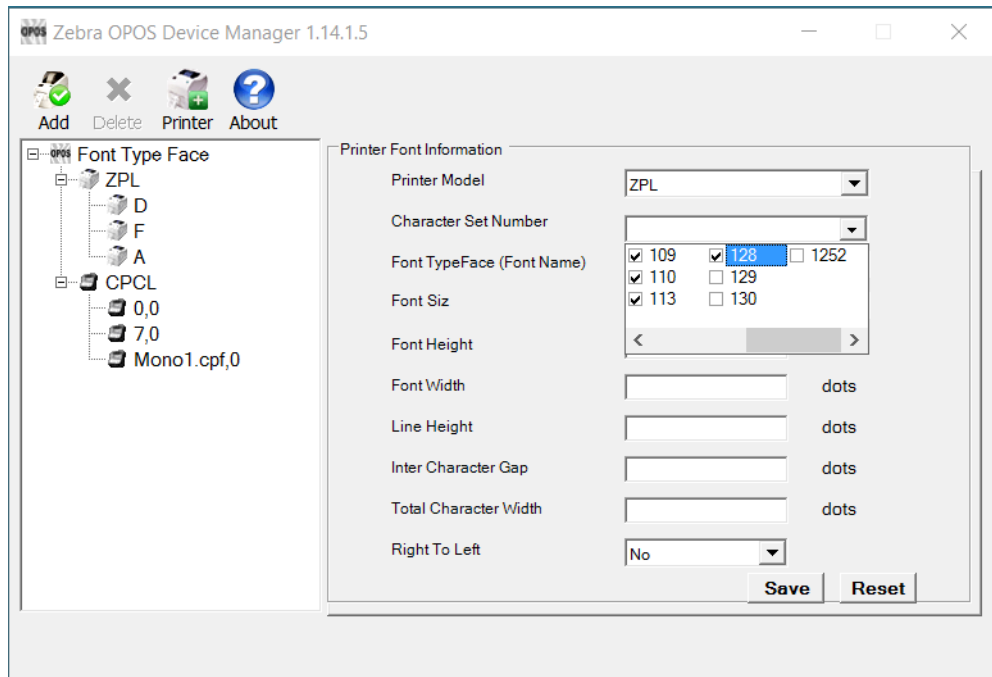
OPOS Zebra OPOS Device Manager 1.14.1.5

Add Delete Printer About

OPOS Font Type Face
ZPL
D
F
A
CPCL
0,0
7,0
Mono1.cpf,0

Printer Font Information

Printer Model
ZPL

Character Set Number

109
128
1252
110
129
113
130

Font TypeFace (Font Name)

Font Siz

Font Height

Font Width
dots

Line Height
dots

Inter Character Gap
dots

Total Character Width
dots

Right To Left
No

Save
Reset